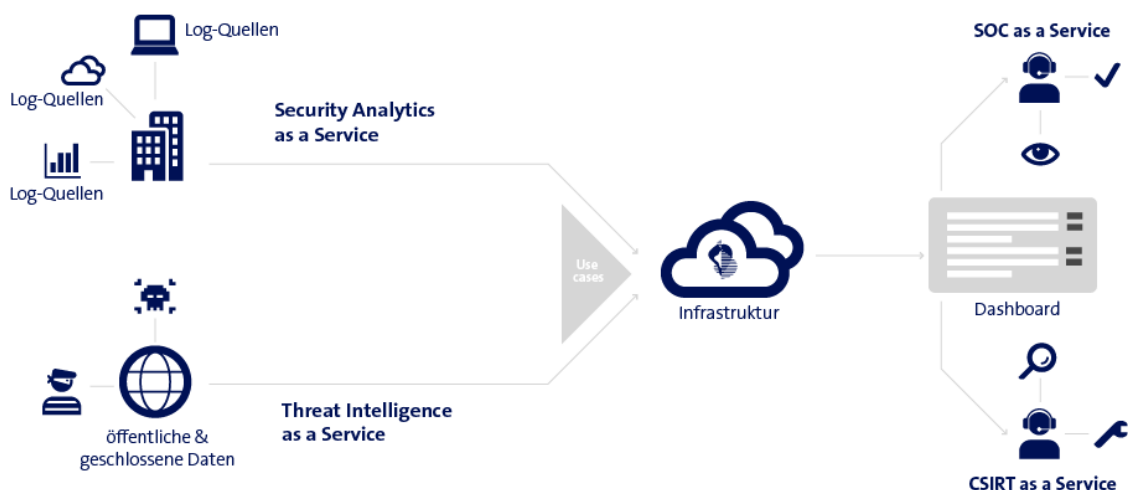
Log-Quellen

Log-Quellen

Log-Quellen

Security Analytics as a Service

Threat Intelligence as a Service

öffentliche & geschlossene Daten

Use cases

Infrastruktur

SOC as a Service

Dashboard

CSIRT as a Service